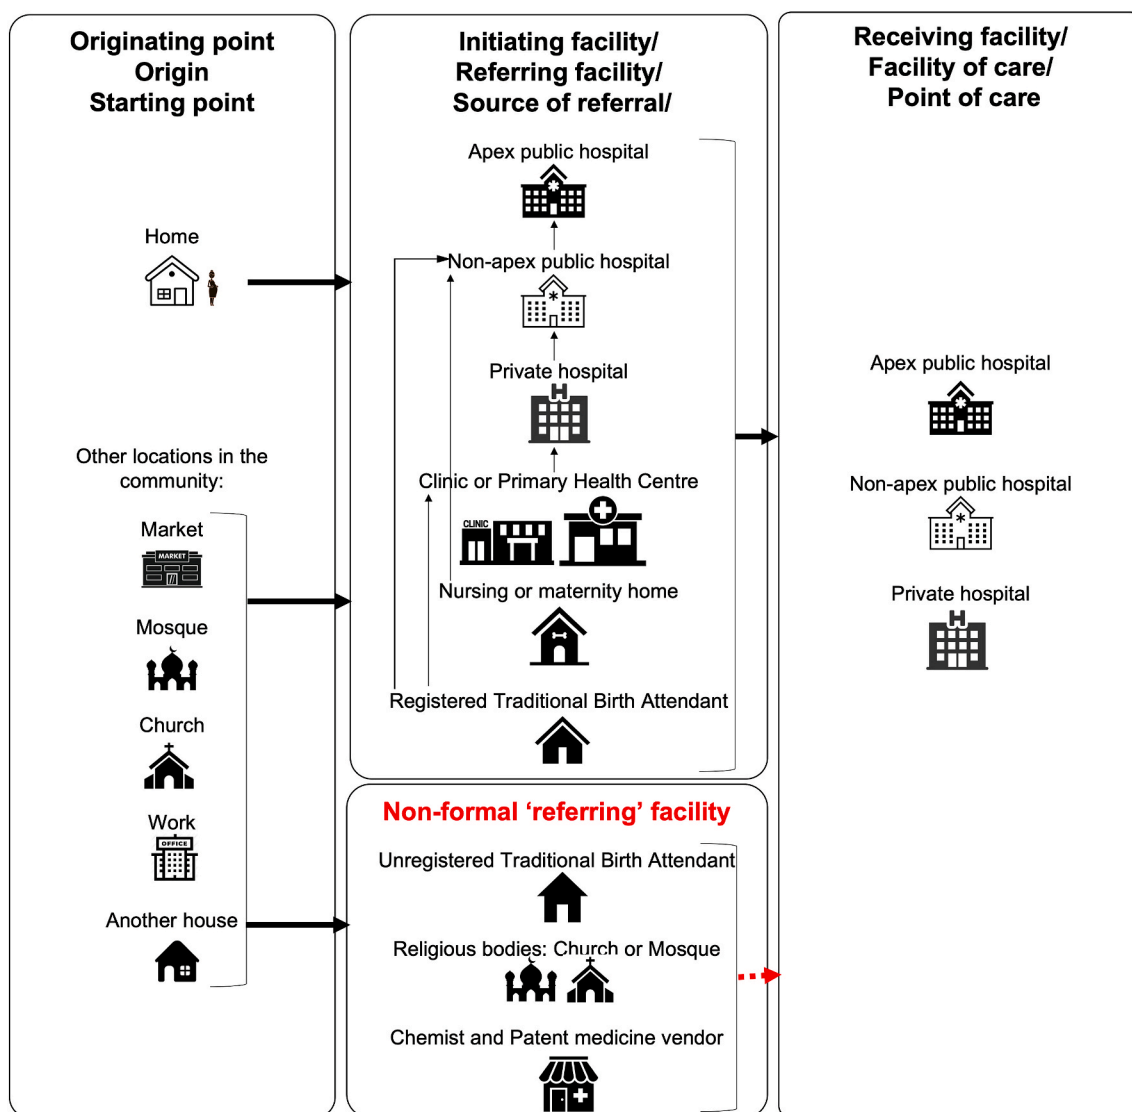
Originating point
Origin
Starting point

Home

Other locations in the community:

Market

MARKET

Mosque

Church

Work

OFFICE

Another house

Initiating facility/
Referring facility/
Source of referral/

Apex public hospital

Non-apex public hospital

Private hospital

Clinic or Primary Health Centre

CLINIC

Nursing or maternity home

Registered Traditional Birth Attendant

Non-formal 'referring' facility

Unregistered Traditional Birth Attendant

Religious bodies: Church or Mosque

Chemist and Patent medicine vendor

Receiving facility/
Facility of care/
Point of care

Apex public hospital

Non-apex public hospital

Private hospital